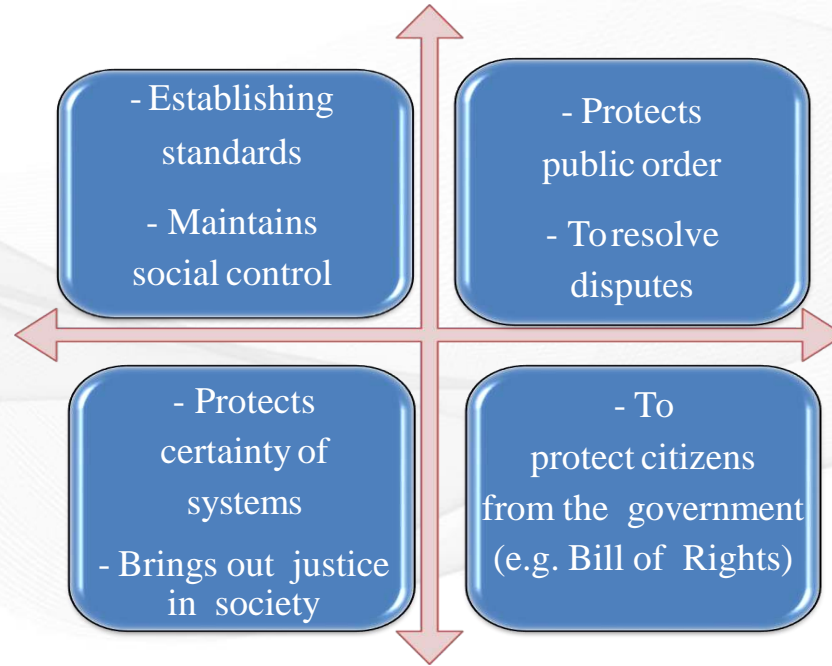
- Establishing standards

- Maintains social control

- Protects public order

- To resolve disputes

- Protects certainty of systems

- Brings out justice in society

- To protect citizens from the government (e.g. Bill of Rights)